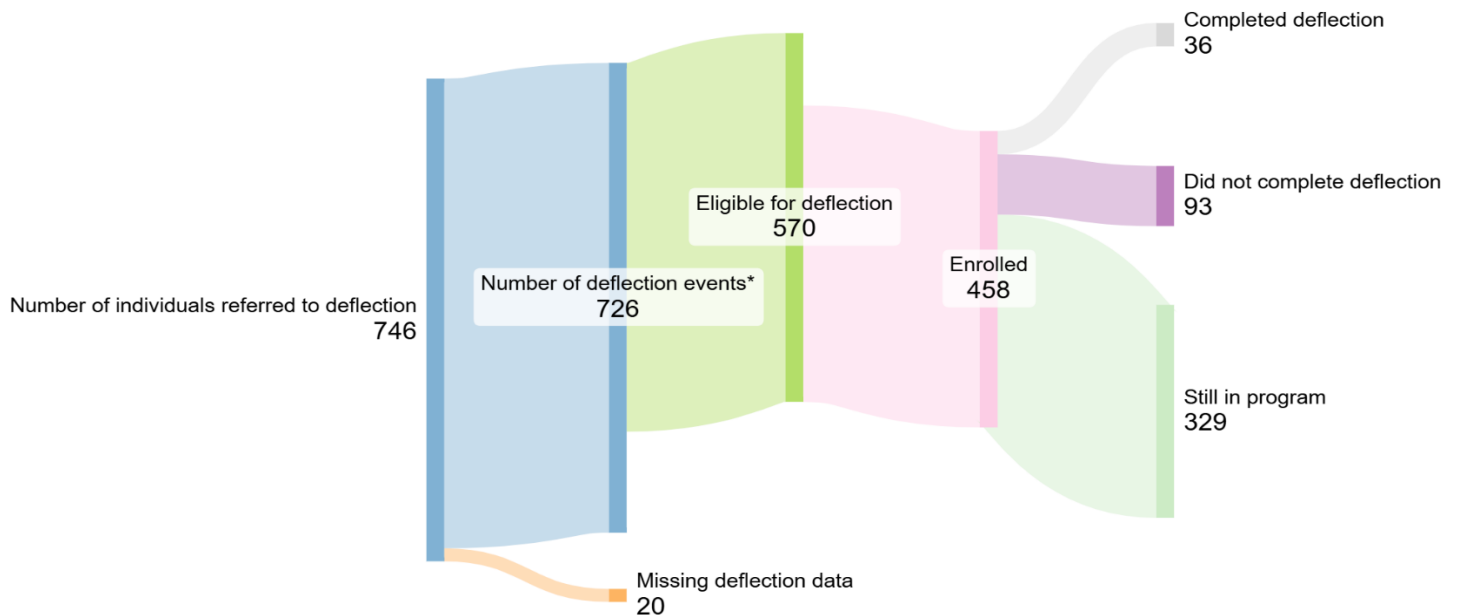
Completed deflection
36

Did not complete deflection
93

Eligible for deflection
570

Enrolled
458

Number of deflection events*
726

Number of individuals referred to deflection
746

Still in program
329

Missing deflection data
20